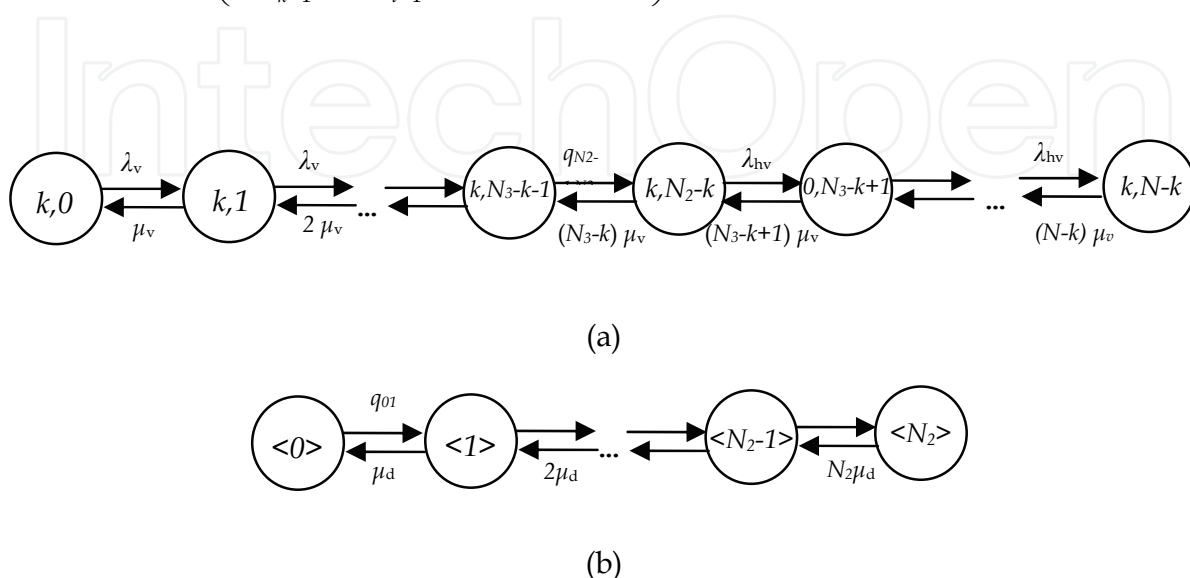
IntechOpen

$k,0$ $\lambda_v$ $\mu_v$ $k,1$ $\lambda_v$ $2\mu_v$ ... $k,N_3-k-1$ $q_{N2-}$ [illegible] $(N_3-k)\mu_v$ $k,N_2-k$ $\lambda_{hv}$ $(N_3-k+1)\mu_v$ $0,N_3-k+1$ ... $\lambda_{hv}$ $(N-k)\mu_v$ $k,N-k$

(a)

$<0>$ $q_{01}$ $\mu_d$ $<1>$ $2\mu_d$ ... $<N_2-1>$ $N_2\mu_d$ $<N_2>$

(b)